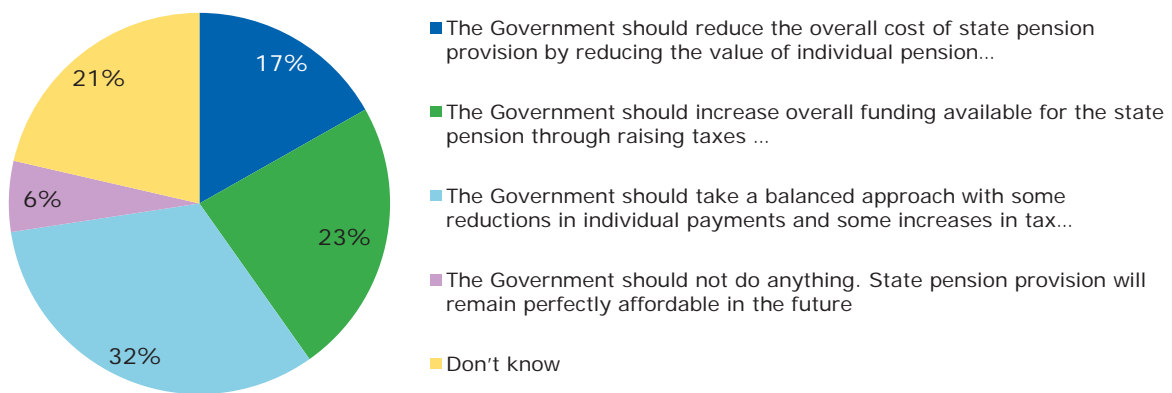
17%
23%
32%
6%
21%

The Government should reduce the overall cost of state pension provision by reducing the value of individual pension...

The Government should increase overall funding available for the state pension through raising taxes ...

The Government should take a balanced approach with some reductions in individual payments and some increases in tax...

The Government should not do anything. State pension provision will remain perfectly affordable in the future

Don't know